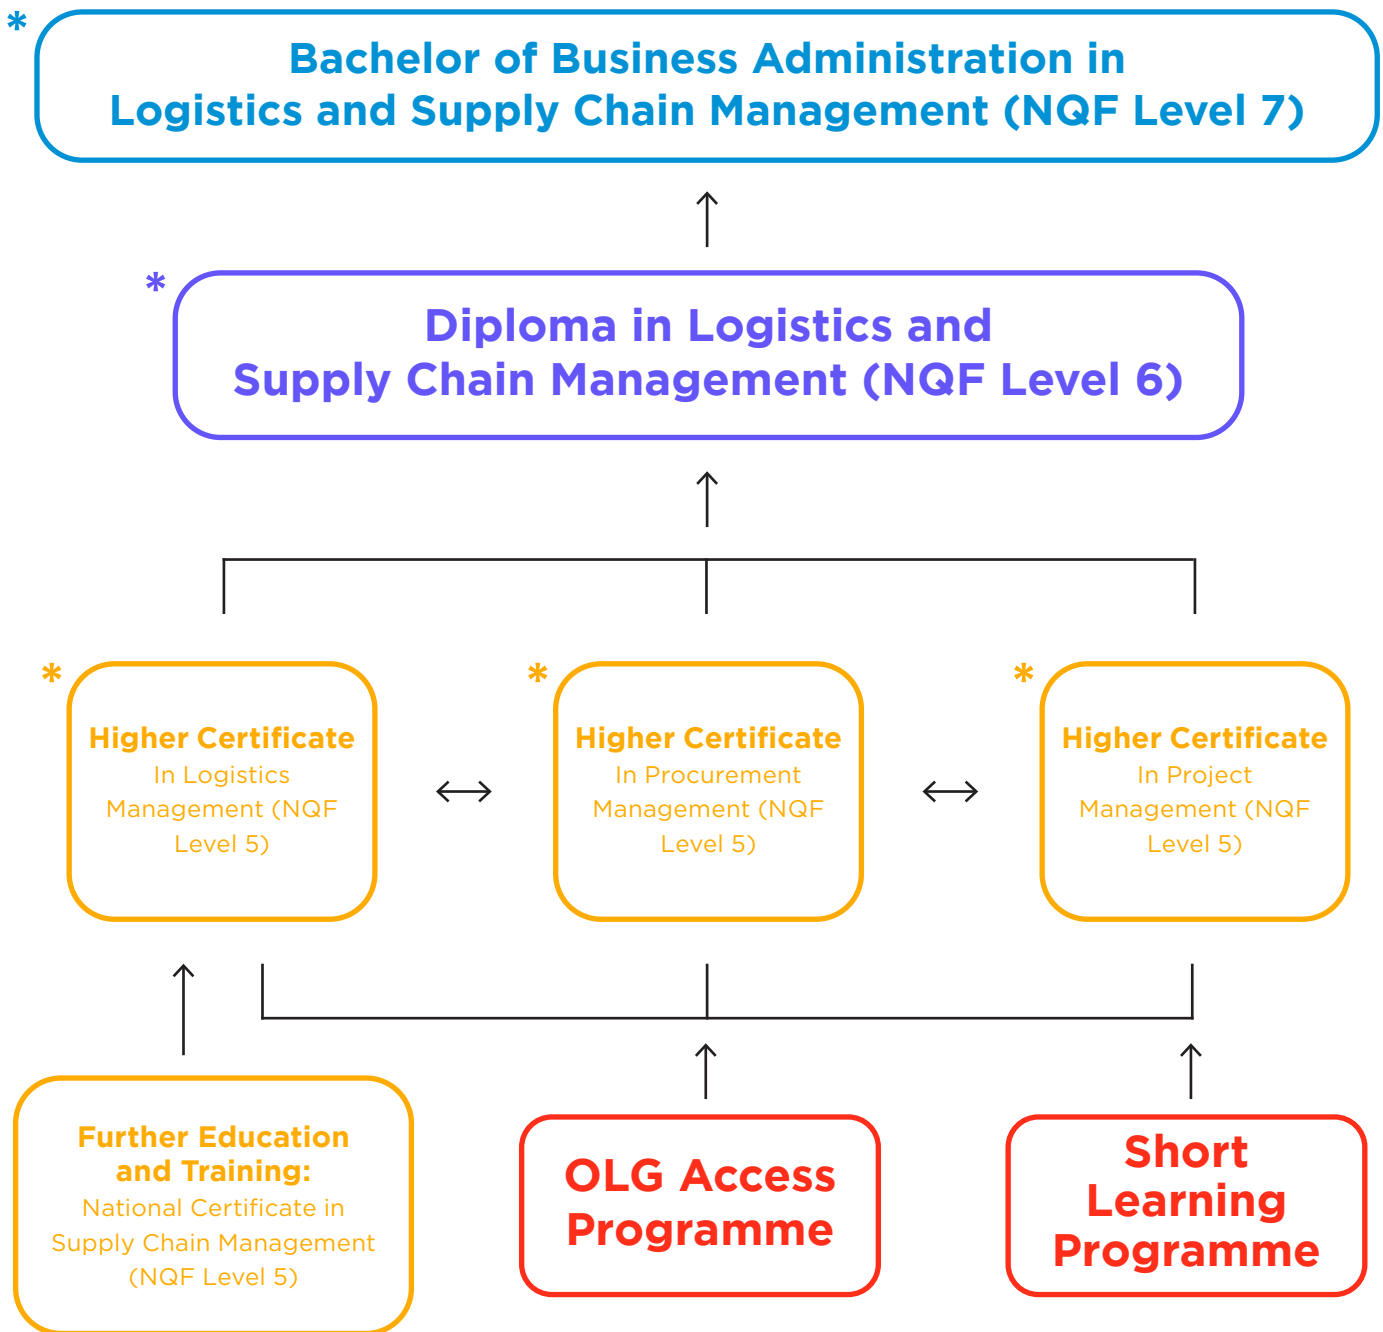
*
Bachelor of Business Administration in Logistics and Supply Chain Management (NQF Level 7)

*
Diploma in Logistics and Supply Chain Management (NQF Level 6)

*
Higher Certificate
In Logistics Management (NQF Level 5)

*
Higher Certificate
In Procurement Management (NQF Level 5)

*
Higher Certificate
In Project Management (NQF Level 5)

Further Education and Training:
National Certificate in Supply Chain Management (NQF Level 5)

OLG Access Programme

Short Learning Programme